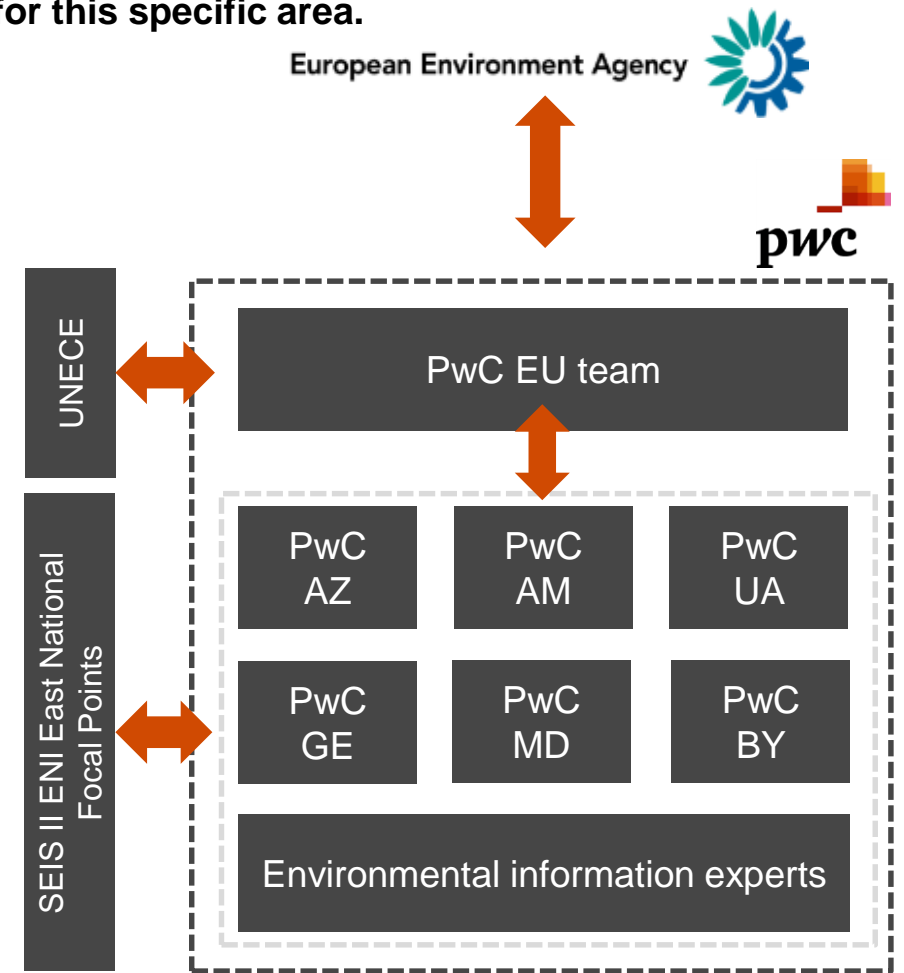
for this specific area.

European Environment Agency

pwc

UNECE

SEIS II ENI East National Focal Points

PwC EU team

PwC AZ

PwC AM

PwC UA

PwC GE

PwC MD

PwC BY

Environmental information experts